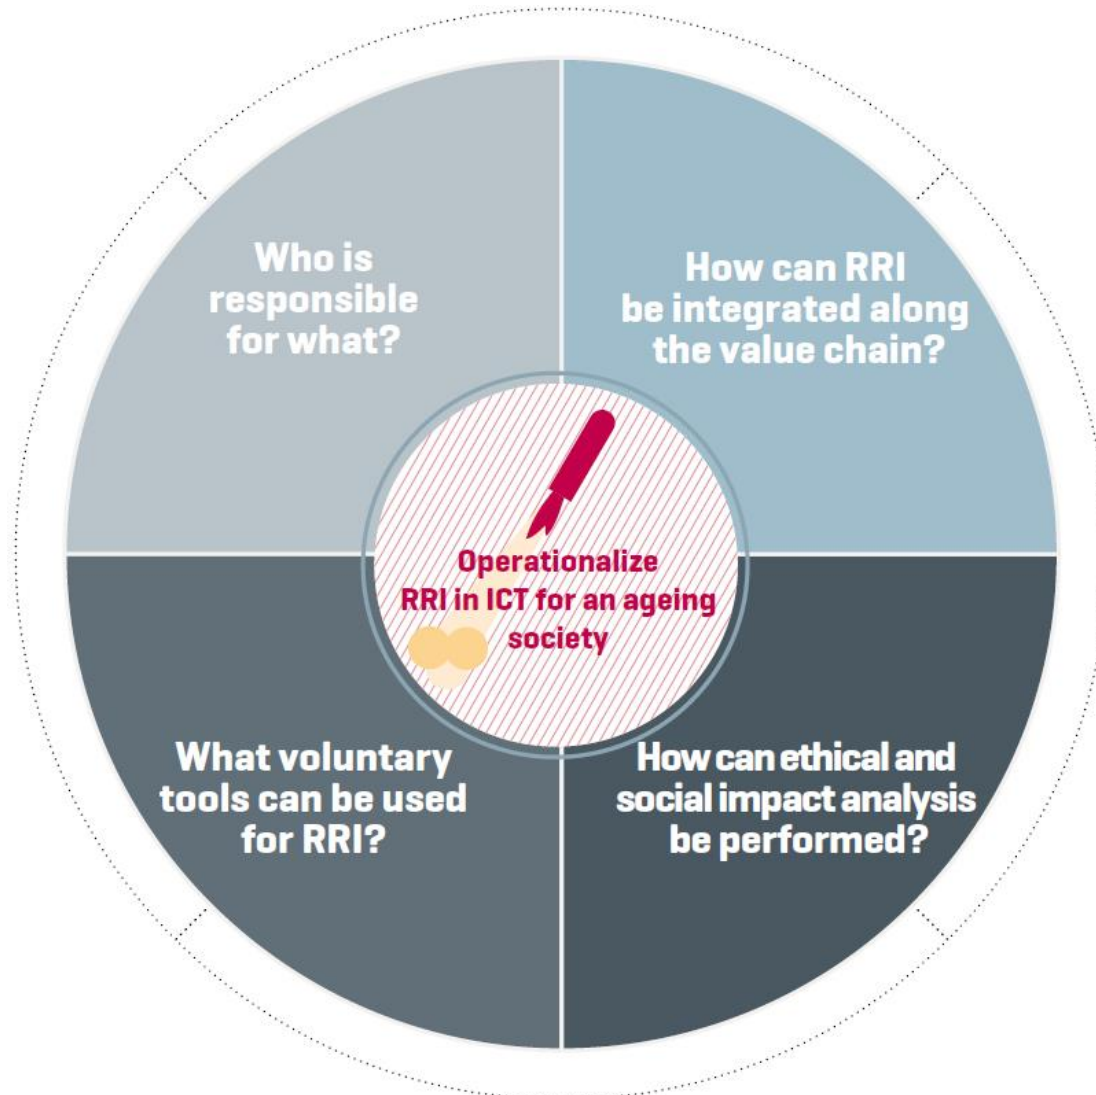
Who is responsible for what?

How can RRI be integrated along the value chain?

Operationalize RRI in ICT for an ageing society

What voluntary tools can be used for RRI?

How can ethical and social impact analysis be performed?